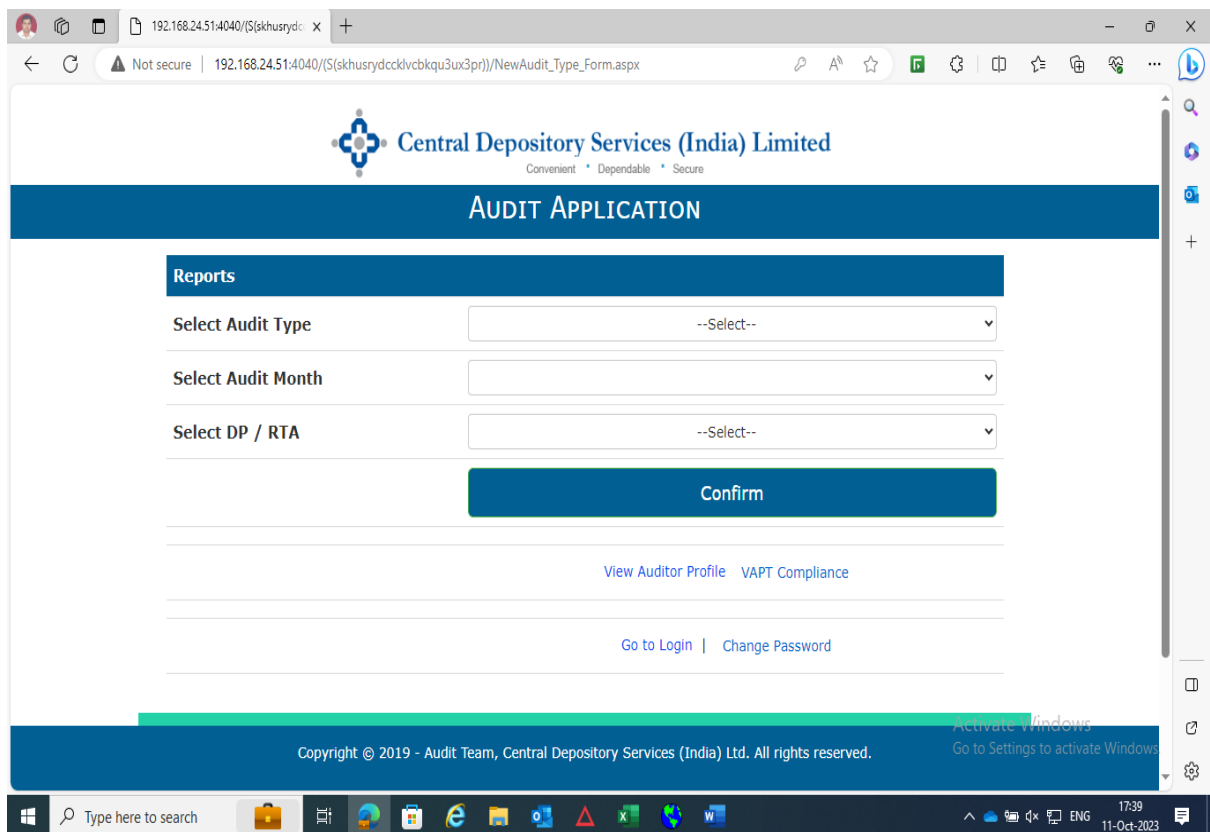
192.168.24.51:4040/(S(skhusrydc ×

Not secure | 192.168.24.51:4040/(S(skhusrydccklvcbkqu3ux3pr))/NewAudit_Type_Form.aspx

Central Depository Services (India) Limited
Convenient • Dependable • Secure

AUDIT APPLICATION

Reports

| | |
|---|---|
| Select Audit Type | --Select-- |
| Select Audit Month | |
| Select DP / RTA | --Select-- |
| | Confirm |

View Auditor Profile VAPT Compliance

Go to Login | Change Password

Copyright © 2019 - Audit Team, Central Depository Services (India) Ltd. All rights reserved.

Activate Windows
Go to Settings to activate Windows

Type here to search

ENG 17:39 11-Oct-2023